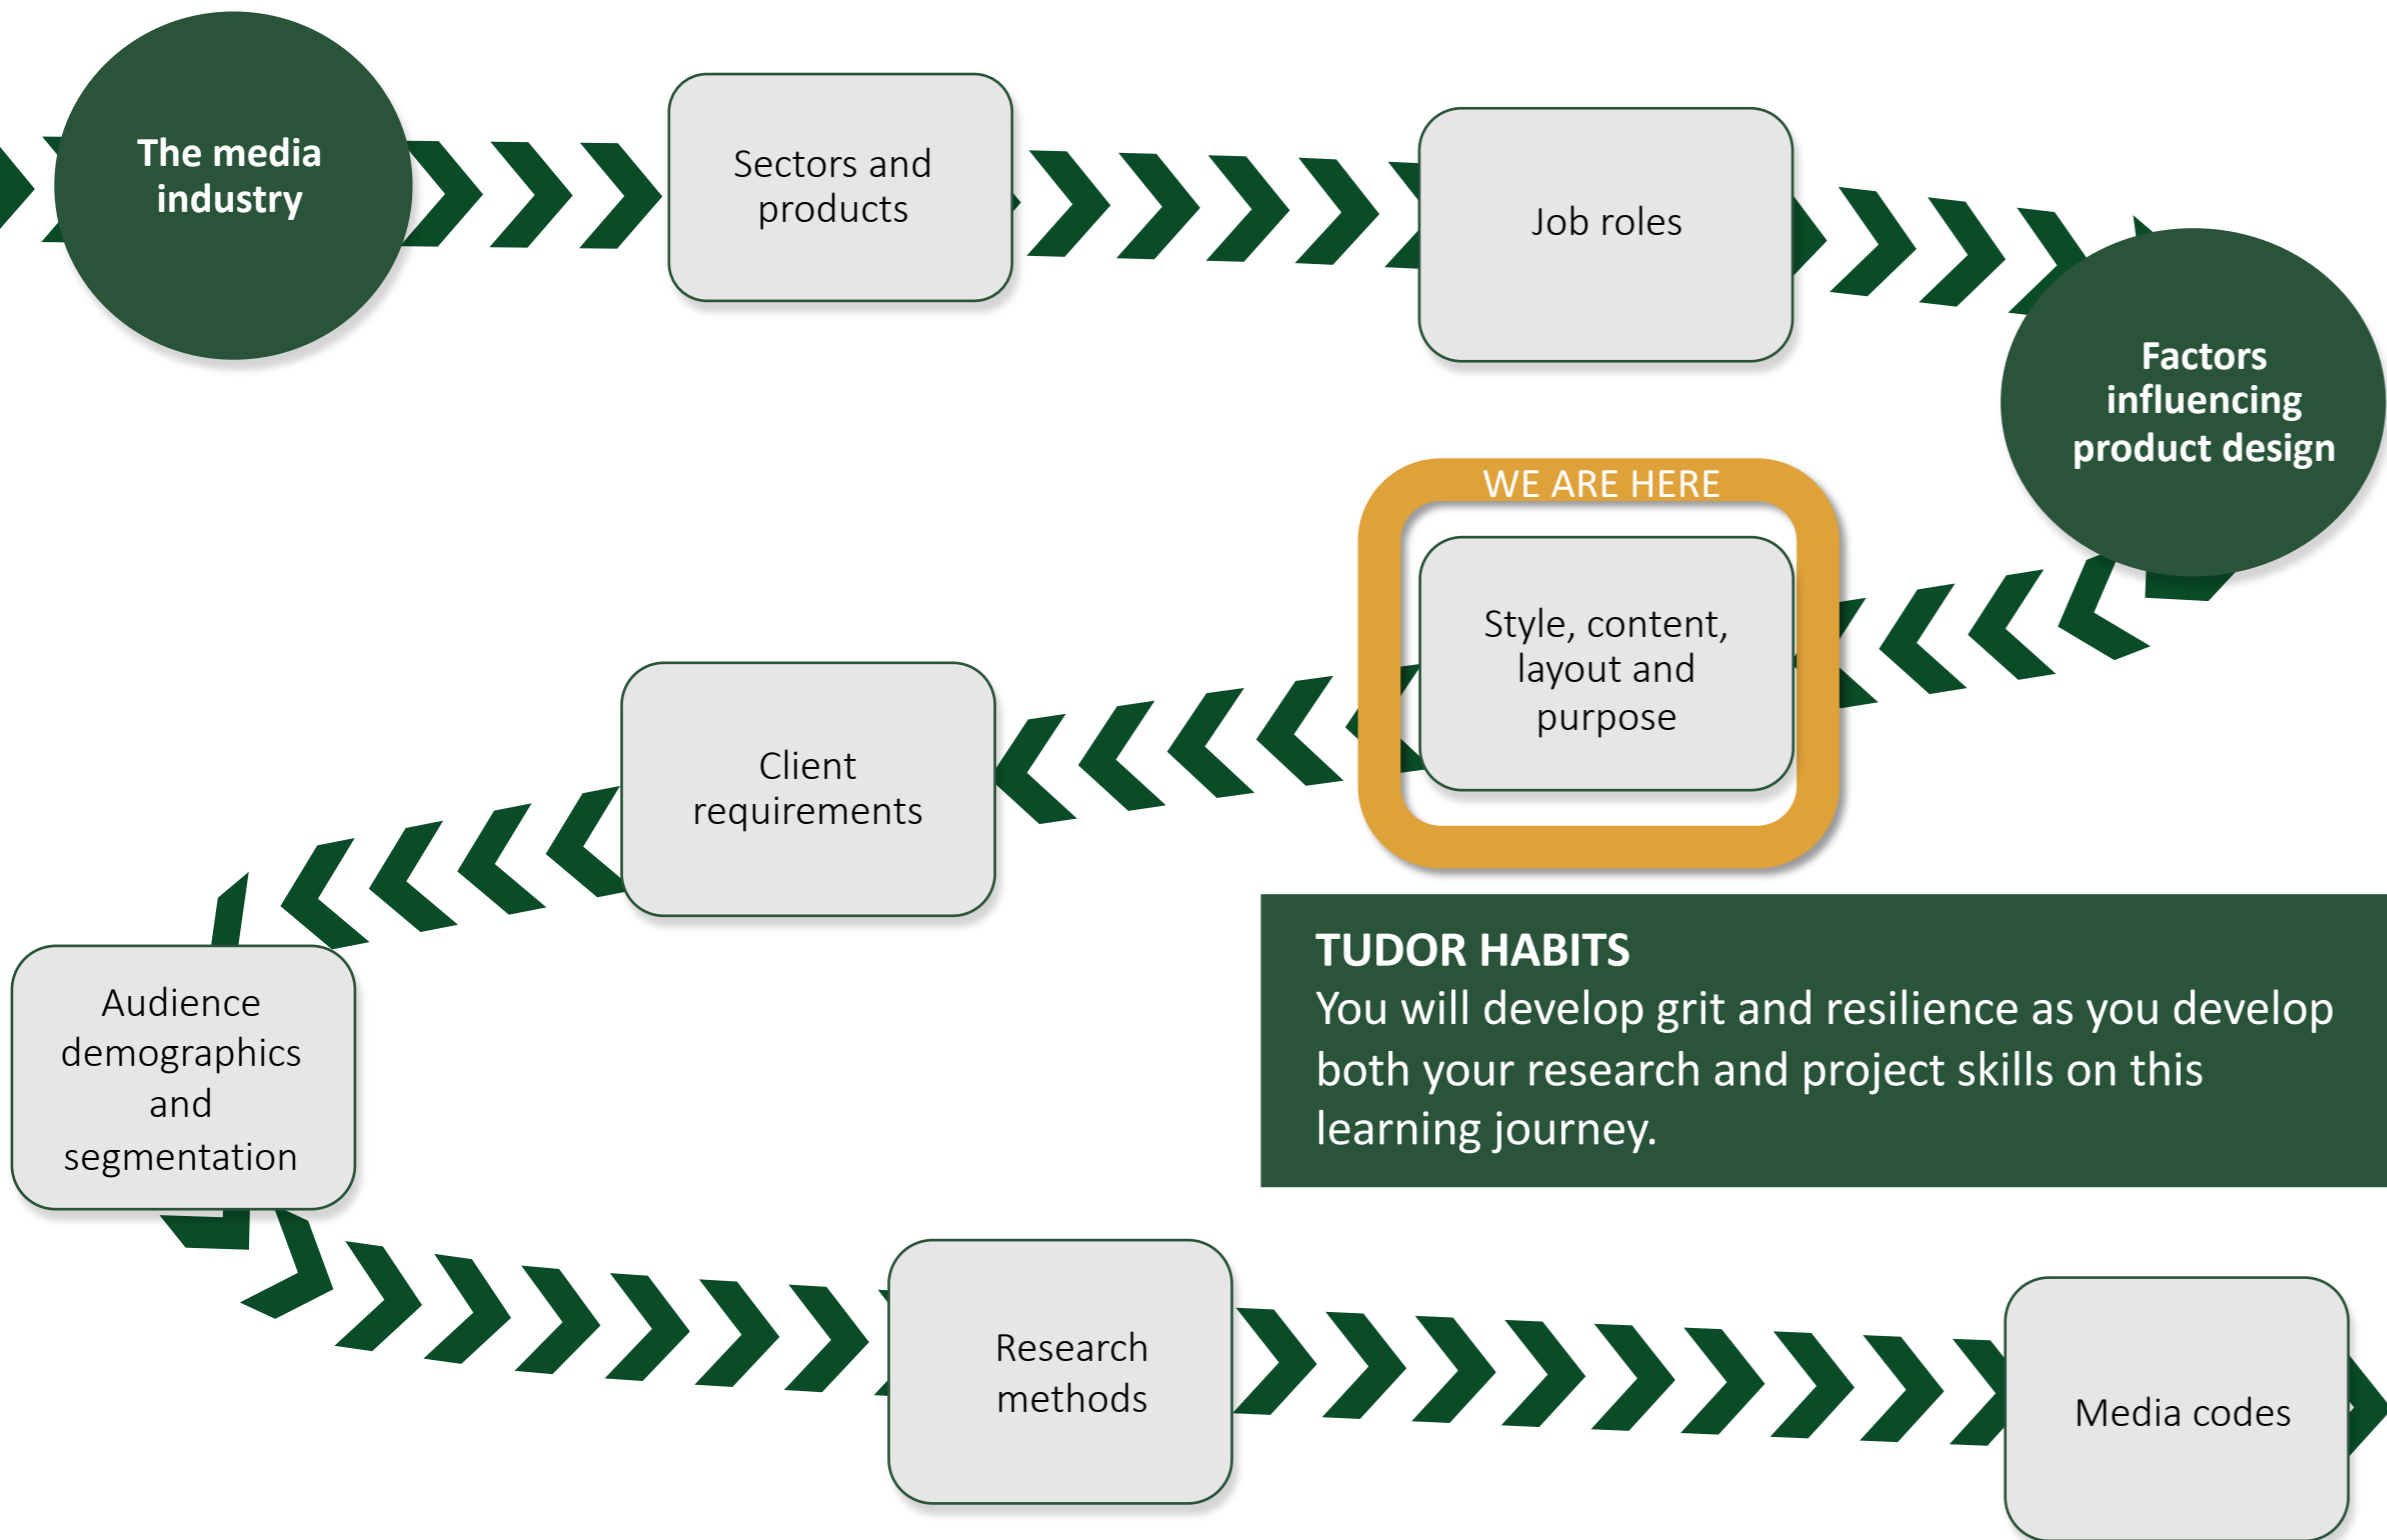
The media industry

Sectors and products

Job roles

Factors influencing product design

WE ARE HERE

Style, content, layout and purpose

Client requirements

Audience demographics and segmentation

TUDOR HABITS
You will develop grit and resilience as you develop both your research and project skills on this learning journey.

Research methods

Media codes